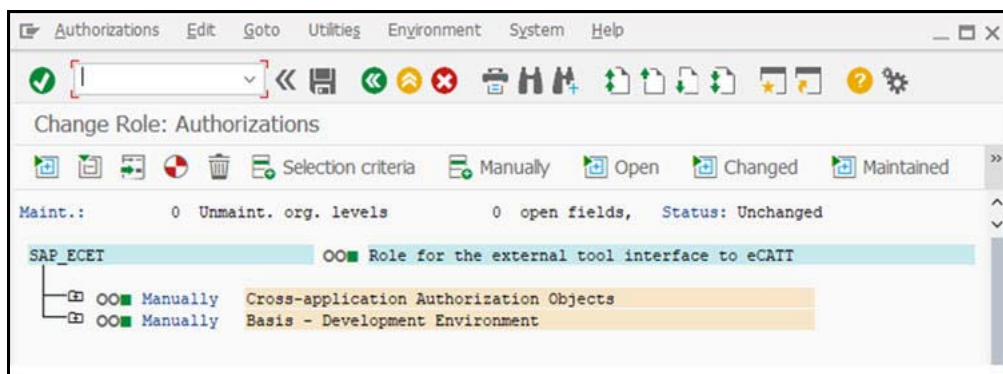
Authorizations Edit Goto Utilities Environment System Help

Change Role: Authorizations

Selection criteria Manually Open Changed Maintained

Maint.: 0 Unmaint. org. levels 0 open fields, Status: Unchanged

SAP_ECET Role for the external tool interface to eCATT

Manually Cross-application Authorization Objects
Manually Basis - Development Environment